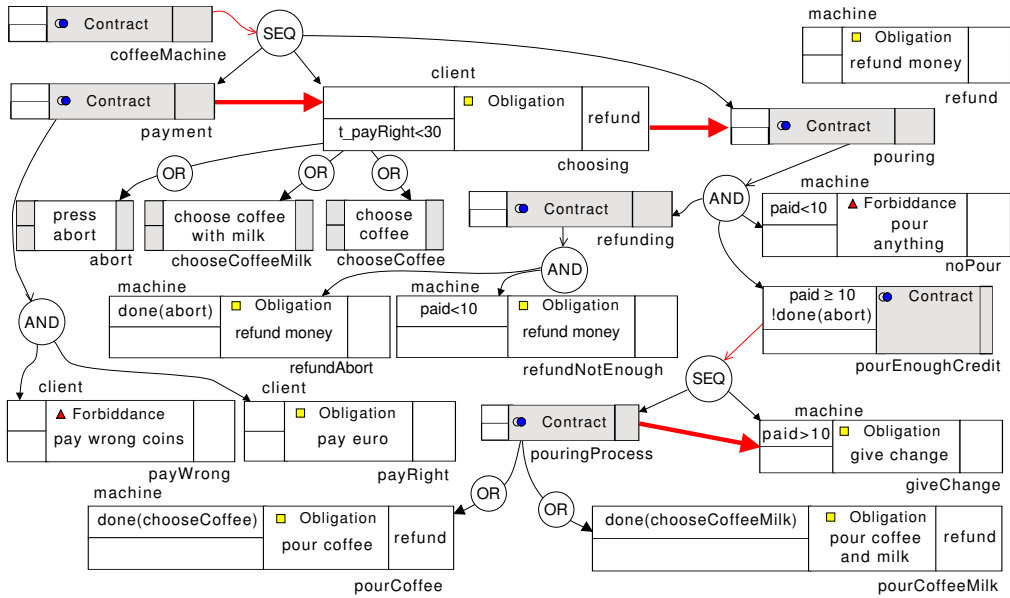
Contract
coffeeMachine
SEQ
machine
Obligation
refund money
refund
Contract
payment
client
Obligation
refund
t_payRight<30
choosing
Contract
pouring
OR
OR
OR
AND
press abort
abort
choose coffee with milk
chooseCoffeeMilk
choose coffee
chooseCoffee
Contract
refunding
machine
paid<10
Forbiddance
pour anything
noPour
AND
machine
done(abort)
Obligation
refund money
refundAbort
machine
paid<10
Obligation
refund money
refundNotEnough
paid ≥ 10
!done(abort)
Contract
pourEnoughCredit
AND
SEQ
client
Forbiddance
pay wrong coins
payWrong
client
Obligation
pay euro
payRight
Contract
pouringProcess
machine
paid>10
Obligation
give change
giveChange
machine
OR
OR
done(chooseCoffee)
Obligation
pour coffee
refund
pourCoffee
done(chooseCoffeeMilk)
Obligation
pour coffee and milk
refund
pourCoffeeMilk